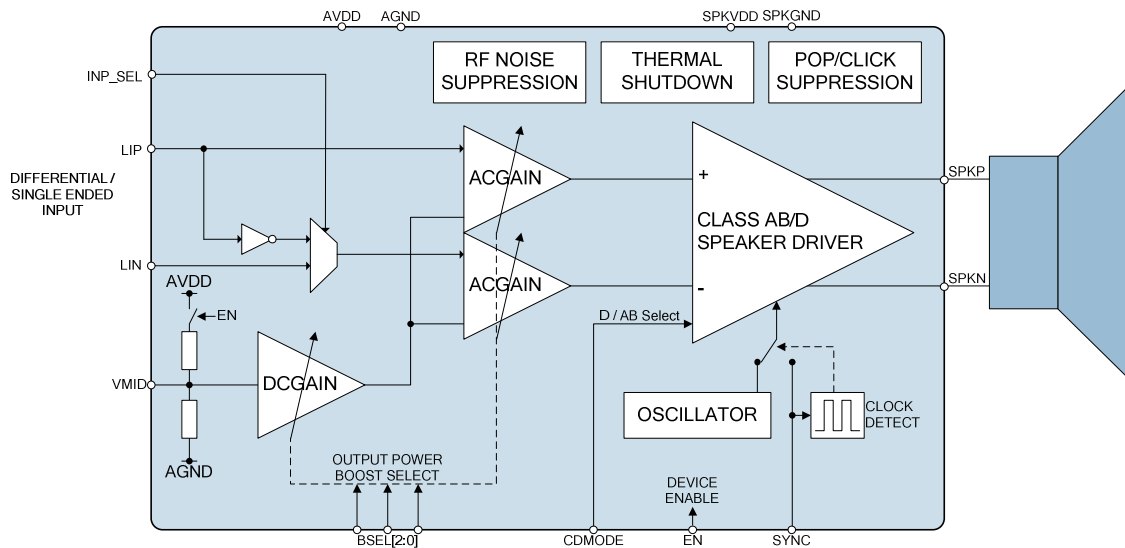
AVDD AGND SPKVDD SPKGND

RF NOISE SUPPRESSION

THERMAL SHUTDOWN

POP/CLICK SUPPRESSION

INP_SEL

LIP

DIFFERENTIAL / SINGLE ENDED INPUT

LIN

AVDD

EN

VMID

AGND

ACGAIN

ACGAIN

DCGAIN

+

CLASS AB/D SPEAKER DRIVER

-

SPKP

SPKN

D / AB Select

OSCILLATOR

CLOCK DETECT

OUTPUT POWER BOOST SELECT

DEVICE ENABLE

BSEL[2:0] CDMODE EN SYNC